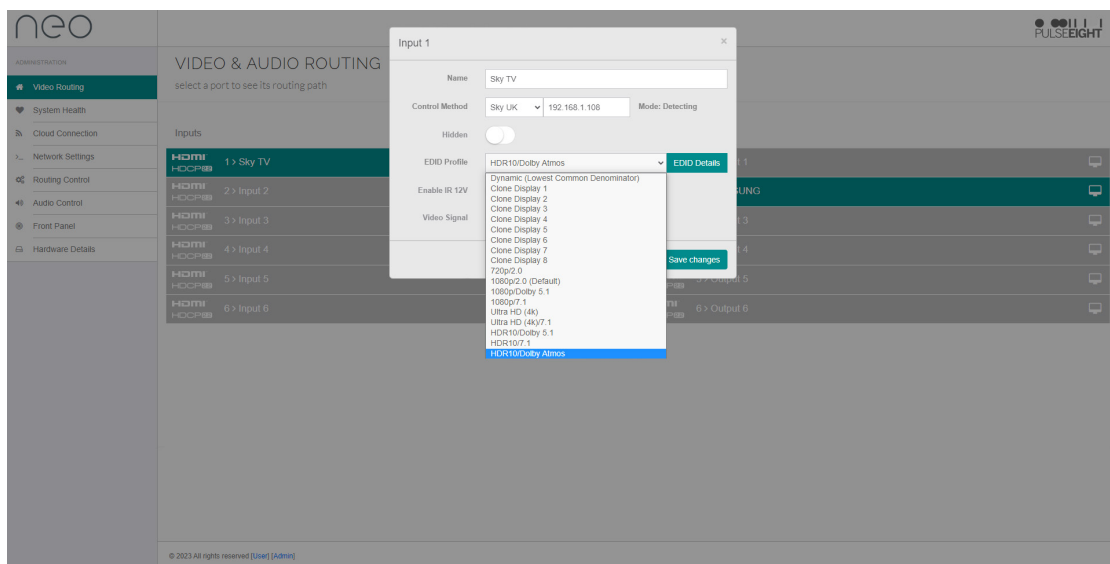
neo

PULSEEIGHT

ADMINISTRATION

Video Routing
System Health
Cloud Connection
Network Settings
Routing Control
Audio Control
Front Panel
Hardware Details

VIDEO & AUDIO ROUTING
select a port to see its routing path

Inputs

HDMI HDCP 1 > Sky TV
HDMI HDCP 2 > Input 2
HDMI HDCP 3 > Input 3
HDMI HDCP 4 > Input 4
HDMI HDCP 5 > Input 5
HDMI HDCP 6 > Input 6

t 1
SUNG
t 3
t 4
5 > Output 5
6 > Output 6

Input 1 ×

Name Sky TV

Control Method Sky UK 192.168.1.108 Mode: Detecting

Hidden

EDID Profile HDR10/Dolby Atmos EDID Details

Enable IR 12V

Video Signal

Dynamic (Lowest Common Denominator)
Clone Display 1
Clone Display 2
Clone Display 3
Clone Display 4
Clone Display 5
Clone Display 6
Clone Display 7
Clone Display 8
720p/2.0
1080p/2.0 (Default)
1080p/Dolby 5.1
1080p/7.1
Ultra HD (4k)
Ultra HD (4k)7.1
HDR10/Dolby 5.1
HDR10/7.1
HDR10/Dolby Atmos

Save changes

© 2023 All rights reserved [User] [Admin]